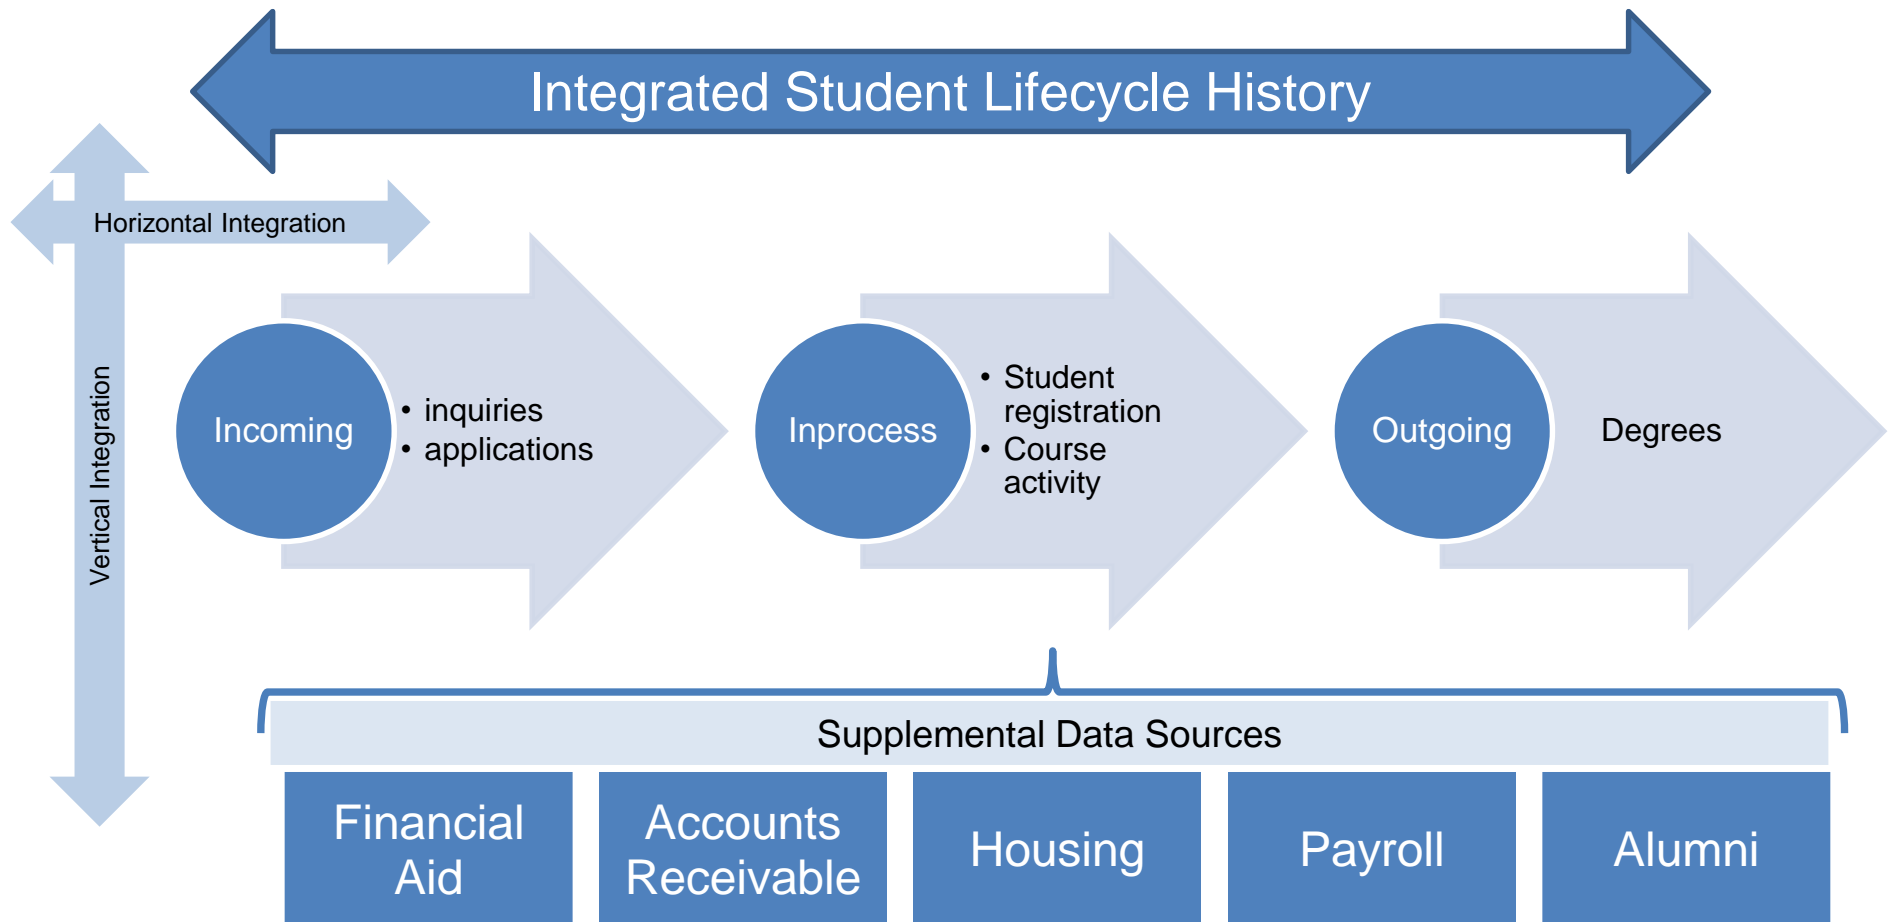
Integrated Student Lifecycle History

Horizontal Integration

Vertical Integration

Incoming

- inquiries
- applications

Inprocess

- Student registration
- Course activity

Outgoing

Degrees

Supplemental Data Sources

Financial Aid

Accounts Receivable

Housing

Payroll

Alumni